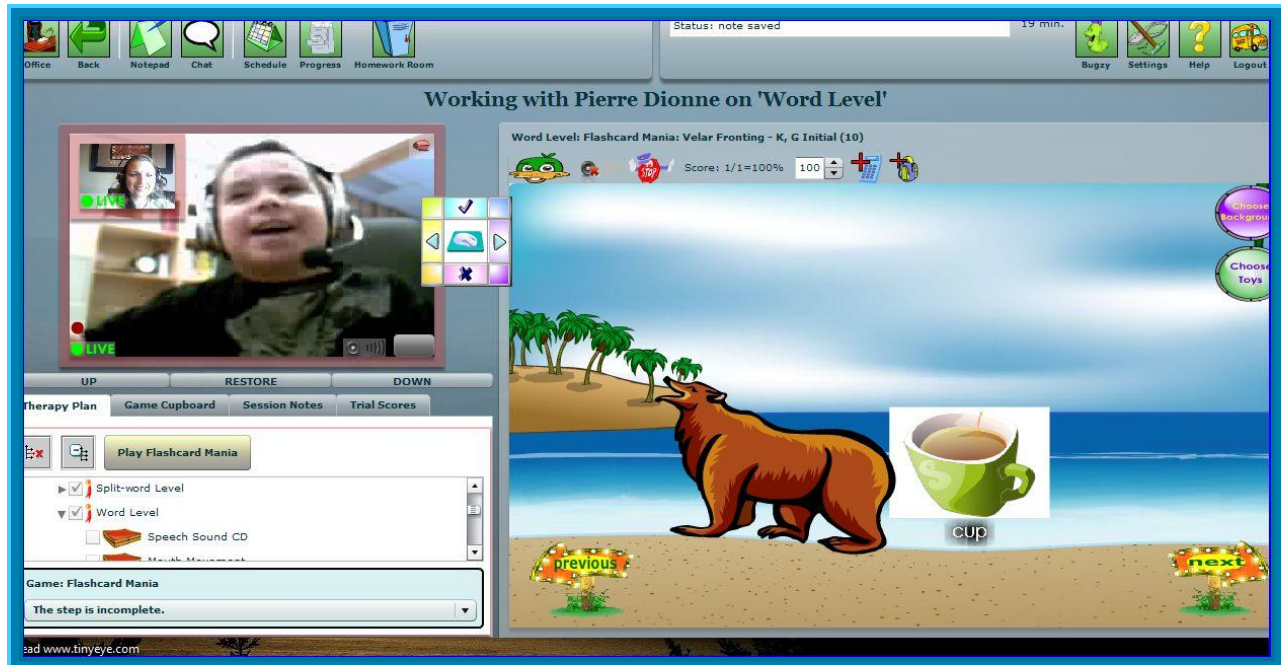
Office Back Notepad Chat Schedule Progress Homework Room

Status: note saved

19 min.

Bugzy Settings Help Logout

Working with Pierre Dionne on 'Word Level'

LIVE

LIVE

UP RESTORE DOWN

Therapy Plan Game Cupboard Session Notes Trial Scores

Play Flashcard Mania

Split-word Level

Word Level

Speech Sound CD

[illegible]

Game: Flashcard Mania

The step is incomplete.

Word Level: Flashcard Mania: Velar Fronting - K, G Initial (10)

STOP

Score: 1/1=100%

100

Choose Backgrou

Choose Toys

cup

previous

next

ead www.tinyeye.com